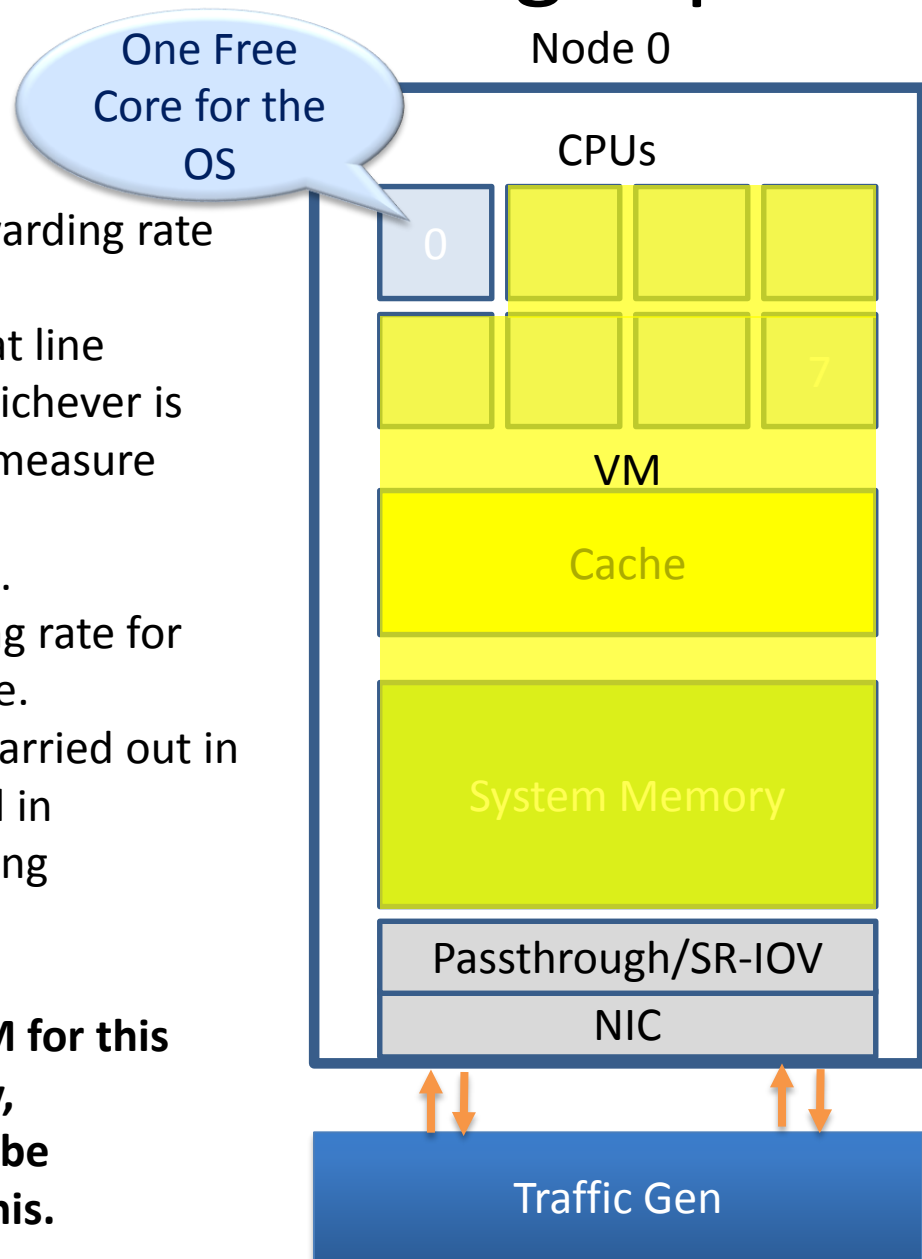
One Free Core for the OS

Node 0

CPUs

0

7

VM

Cache

System Memory

Passthrough/SR-IOV

NIC

Traffic Gen

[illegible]arding rate

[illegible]t line
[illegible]ichever is
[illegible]measure

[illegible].
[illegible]g rate for
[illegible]e.
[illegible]arried out in
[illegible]l in
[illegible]ng

**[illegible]M for this**
**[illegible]y,**
**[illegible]be**
**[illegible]his.**